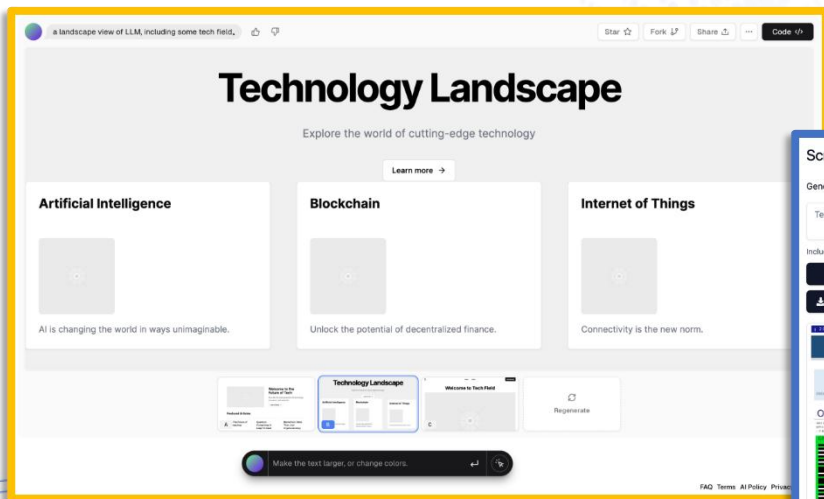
a landscape view of LLM, including some tech field,

Star Fork Share ··· Code

Technology Landscape

Explore the world of cutting-edge technology

Learn more →

Artificial Intelligence

AI is changing the world in ways unimaginable.

Blockchain

Unlock the potential of decentralized finance.

Internet of Things

Connectivity is the new norm.

Welcome to the future of Tech

Technology Landscape

Welcome to Tech Field

Regenerate

A

B

C

Make the text larger, or change colors.

Sc

Gen

Te

Inclu

O

FAQ Terms AI Policy Privac